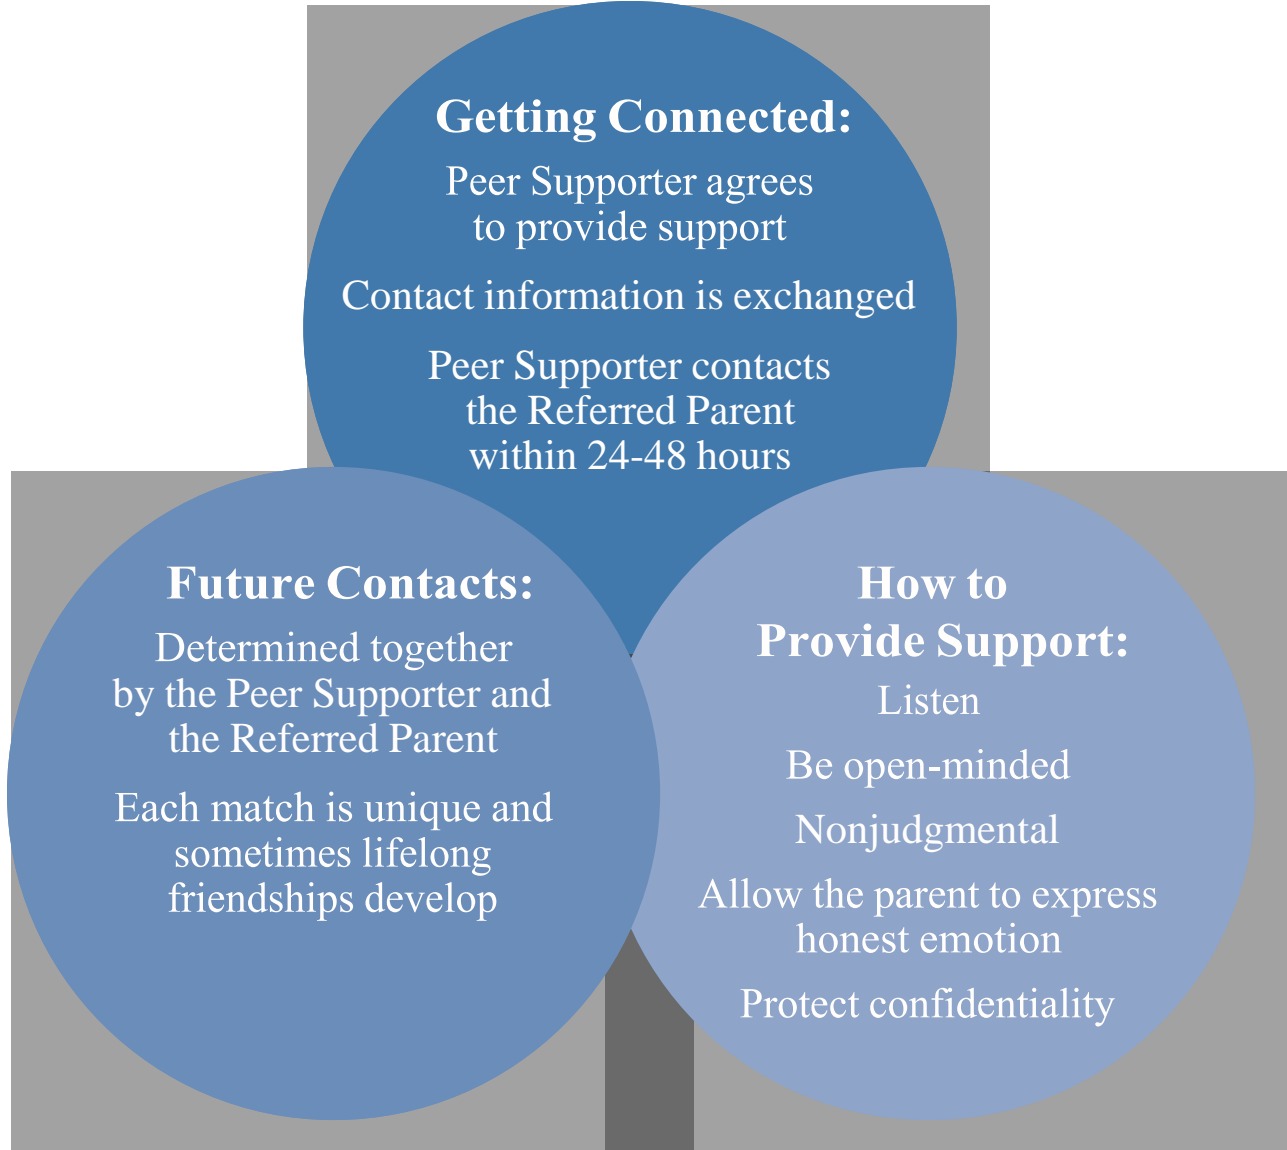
Getting Connected:

Peer Supporter agrees to provide support

Contact information is exchanged

Peer Supporter contacts the Referred Parent within 24-48 hours

Future Contacts:

Determined together by the Peer Supporter and the Referred Parent

Each match is unique and sometimes lifelong friendships develop

How to Provide Support:

Listen

Be open-minded

Nonjudgmental

Allow the parent to express honest emotion

Protect confidentiality